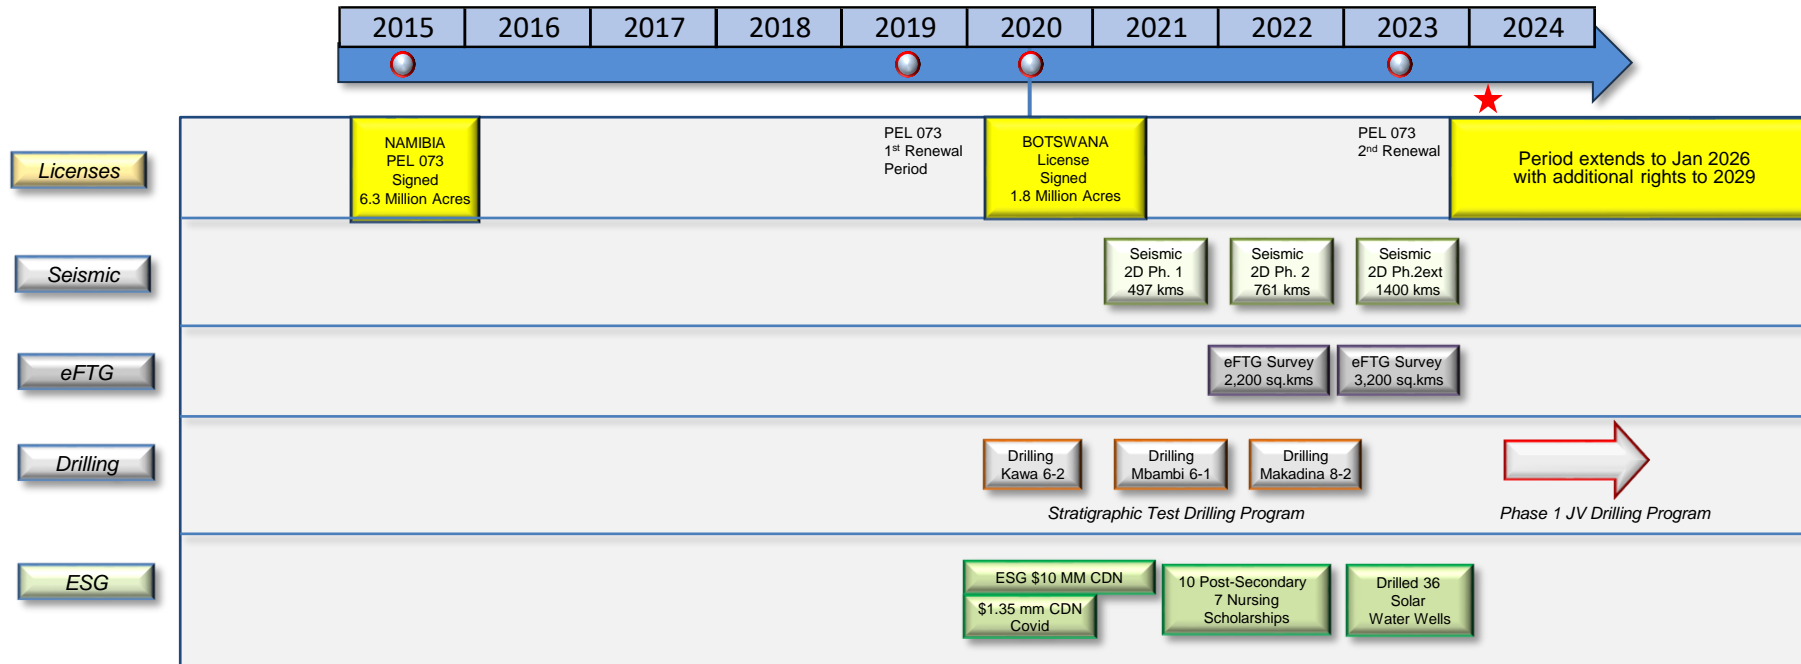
| 2015 | 2016 | 2017 | 2018 | 2019 | 2020 | 2021 | 2022 | 2023 | 2024 |
|---|---|---|---|---|---|---|---|---|---|

Licenses

NAMIBIA
PEL 073
Signed
6.3 Million Acres

PEL 073
1$^{st}$ Renewal
Period

BOTSWANA
License
Signed
1.8 Million Acres

PEL 073
2$^{nd}$ Renewal

Period extends to Jan 2026
with additional rights to 2029

Seismic

Seismic
2D Ph. 1
497 kms

Seismic
2D Ph. 2
761 kms

Seismic
2D Ph.2ext
1400 kms

eFTG

eFTG Survey
2,200 sq.kms

eFTG Survey
3,200 sq.kms

Drilling

Drilling
Kawa 6-2

Drilling
Mbambi 6-1

Drilling
Makadina 8-2

Stratigraphic Test Drilling Program

Phase 1 JV Drilling Program

ESG

ESG $10 MM CDN

$1.35 mm CDN
Covid

10 Post-Secondary
7 Nursing
Scholarships

Drilled 36
Solar
Water Wells